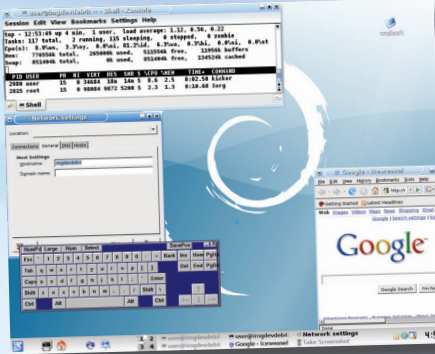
user@tingledevdeb1 : Shell - Konsole

Session Edit View Bookmarks Settings Help

top - 12:53:49 up 4 min, 1 user, load average: 1.12, 0.56, 0.22
Tasks: 117 total, 2 running, 115 sleeping, 0 stopped, 0 zombie
Cpu(s): 8.9%us, 3.5%sy, 0.0%ni, 81.2%id, 6.7%wa, 0.7%hi, 0.0%si, 0.0%st
Mem: 776556k total, 265000k used, 511556k free, 11956k buffers
Swap: 851004k total, 0k used, 851004k free, 134524k cached

PID USER PR NI VIRT RES SHR S %CPU %MEM TIME+ COMMAND
2899 user 15 0 34684 18m 14m S 8.6 2.5 0:02.59 kicker
2815 root 15 0 98084 9872 5200 S 2.3 1.3 0:10.68 Xorg

Shell

Network settings

Location:

Connections General DNS Hosts

Host Settings
Hostname: tingledevdeb1
Domain name:

Num Large Huge Select SavePos
Esc F1 F2 F3 F4 F5 F6 F7 F8 F9 F10 F11 F12 Print Scroll Pause
` 1 2 3 4 5 6 7 8 9 0 - = Back Ins Home PgUp
Tab q w e r t y u i o p [ ] \ Del End PgDn
Caps a s d f g h j k l ; ' Enter
Shift z x c v b n m , . / Shift
Ctrl Alt Alt Ctrl

Google - Iceweasel

File Edit View History Bookmarks Tools Help

Getting Started Latest Headlines

Web Images Video News Maps Shopping Gmail more

iGoogle | Search settings | Sign in

Google

Google Search I'm Feeling Lucky

debian

user@tingledevdeb1 Network settings
Google - Iceweasel KSnapshot